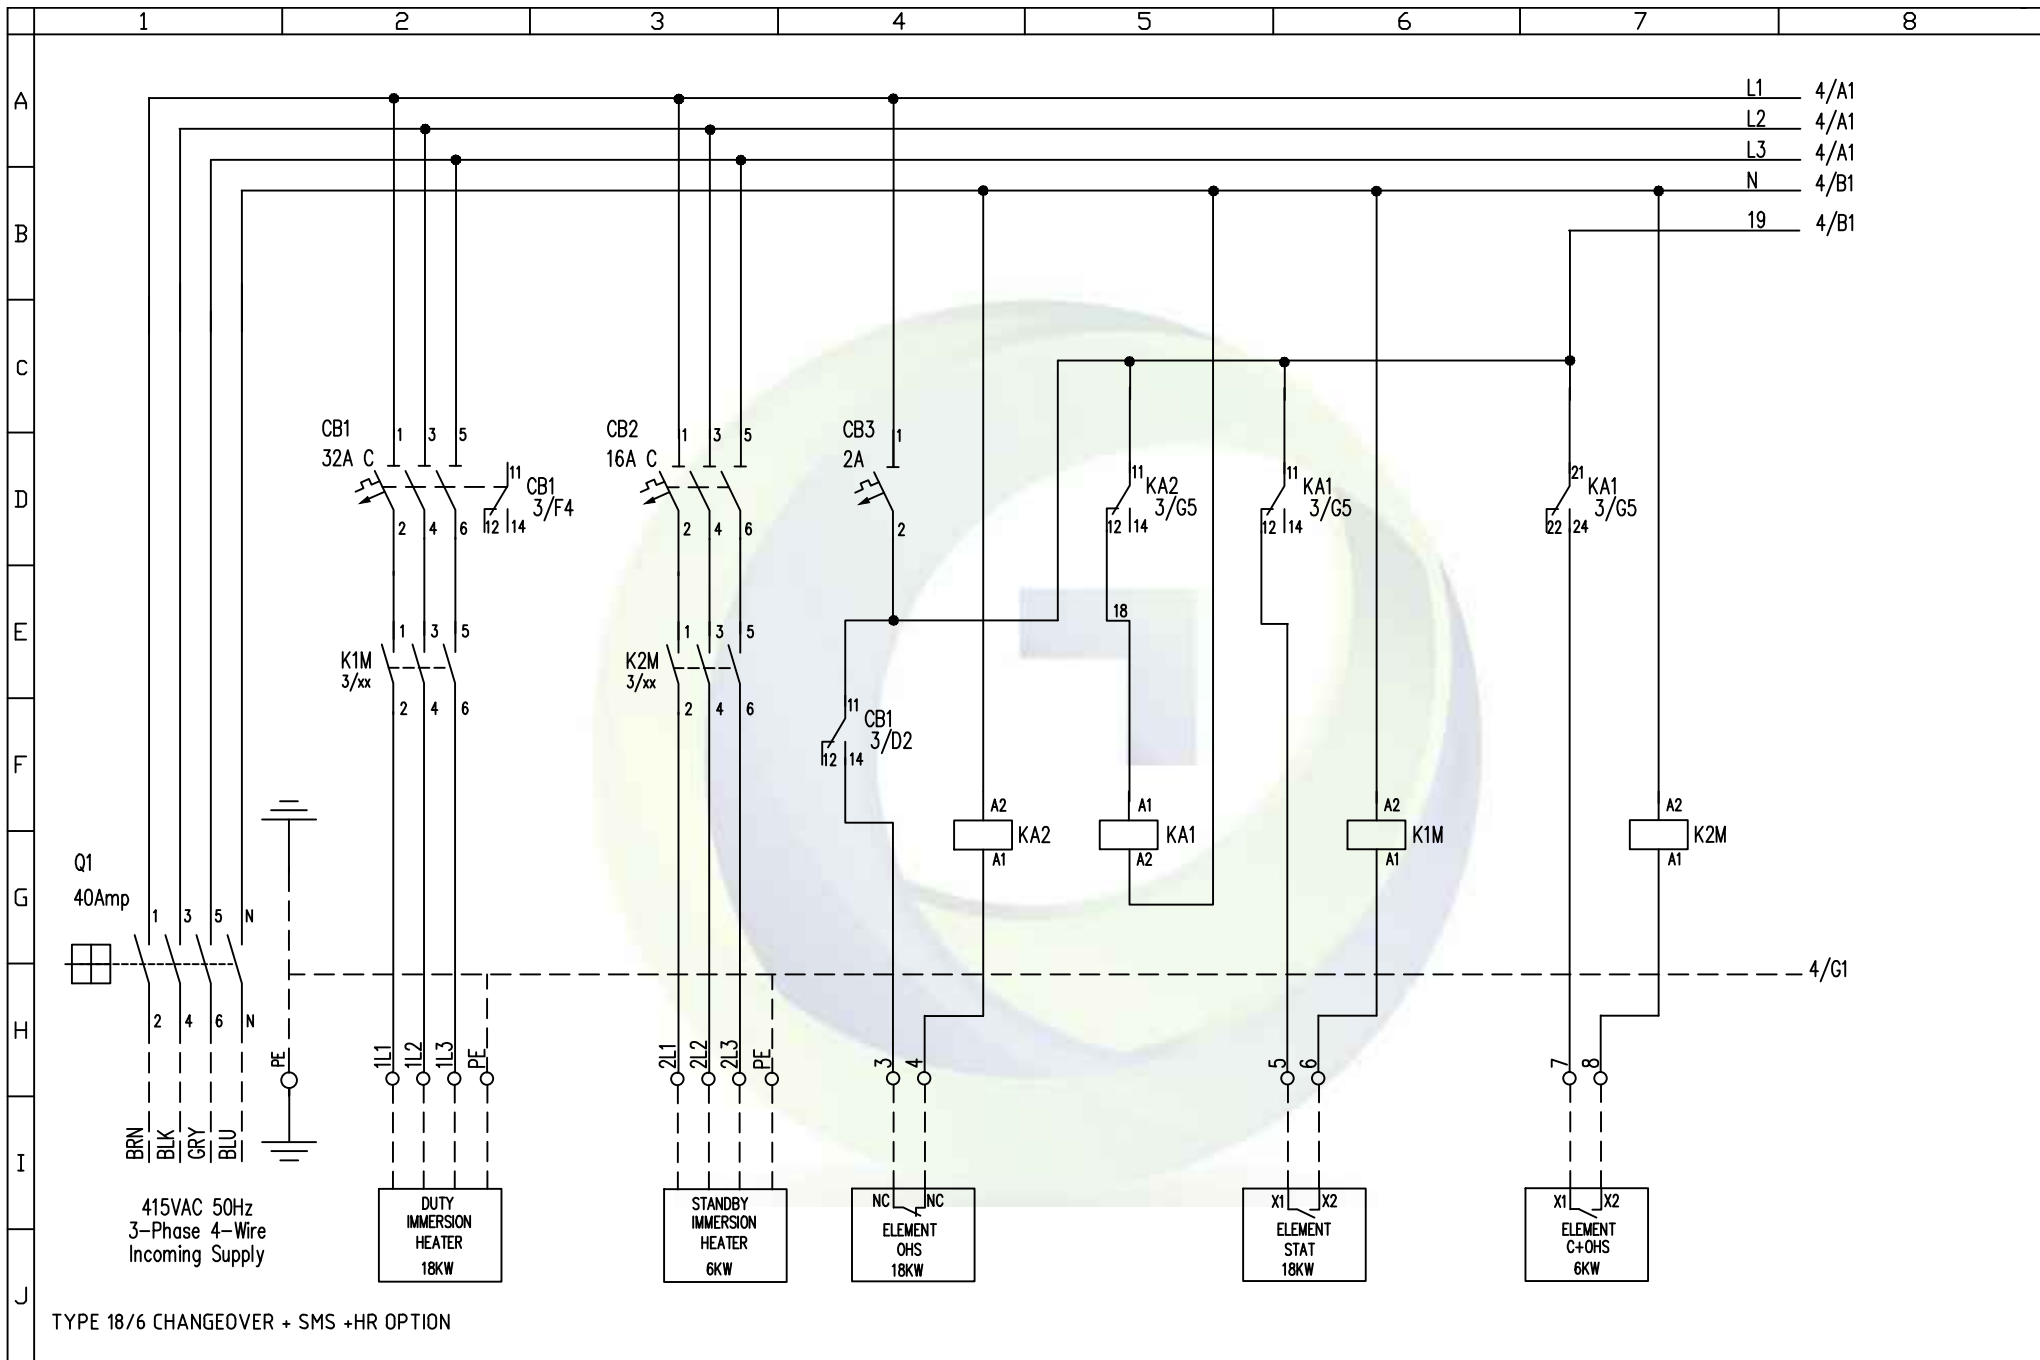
1 2 3 4 5 6 7 8

A B C D E F G H I J

L1 4/A1
L2 4/A1
L3 4/A1
N 4/B1
19 4/B1

CB1 32A C 1 3 5 2 4 6
11 CB1 3/F4 12 14

CB2 16A C 1 3 5 2 4 6

CB3 2A 1 2

11 KA2 3/G5 12 14
18

11 KA1 3/G5 12 14

21 KA1 3/G5 22 24

K1M 3/xx 1 3 5 2 4 6

K2M 3/xx 1 3 5 2 4 6

11 CB1 3/D2 12 14

A2 KA2 A1
A1 KA1 A2
A2 K1M A1
A2 K2M A1

Q1 40Amp
1 3 5 N
2 4 6 N

4/G1

PE
1L1 1L2 1L3 PE
2L1 2L2 2L3 PE
3 4
5 6
7 8

BRN BLK GRY BLU

415VAC 50Hz 3-Phase 4-Wire Incoming Supply

DUTY IMMERSION HEATER 18KW

STANDBY IMMERSION HEATER 6KW

NC NC ELEMENT OHS 18KW

X1 X2 ELEMENT STAT 18KW

X1 X2 ELEMENT C+OHS 6KW

TYPE 18/6 CHANGEOVER + SMS +HR OPTION